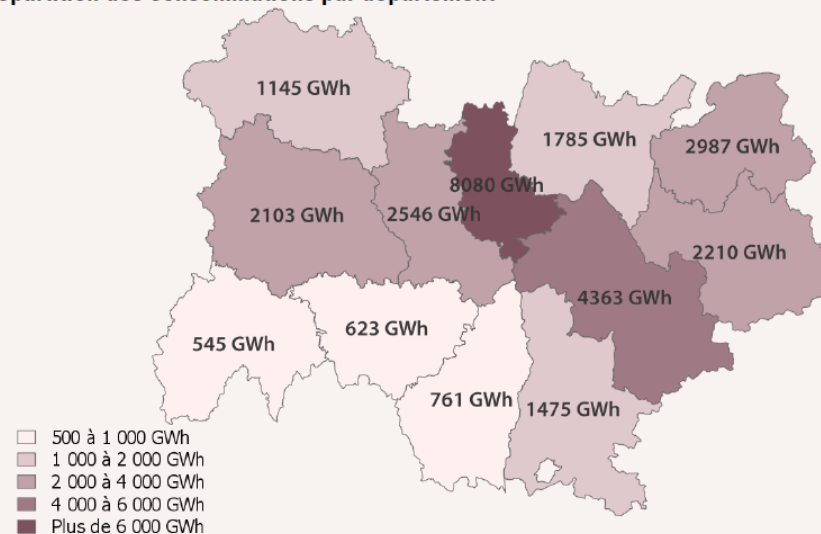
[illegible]épartition des consommations par département

1145 GWh
1785 GWh
2987 GWh
8080 GWh
2103 GWh
2546 GWh
2210 GWh
4363 GWh
545 GWh
623 GWh
761 GWh
1475 GWh

500 à 1 000 GWh
1 000 à 2 000 GWh
2 000 à 4 000 GWh
4 000 à 6 000 GWh
Plus de 6 000 GWh